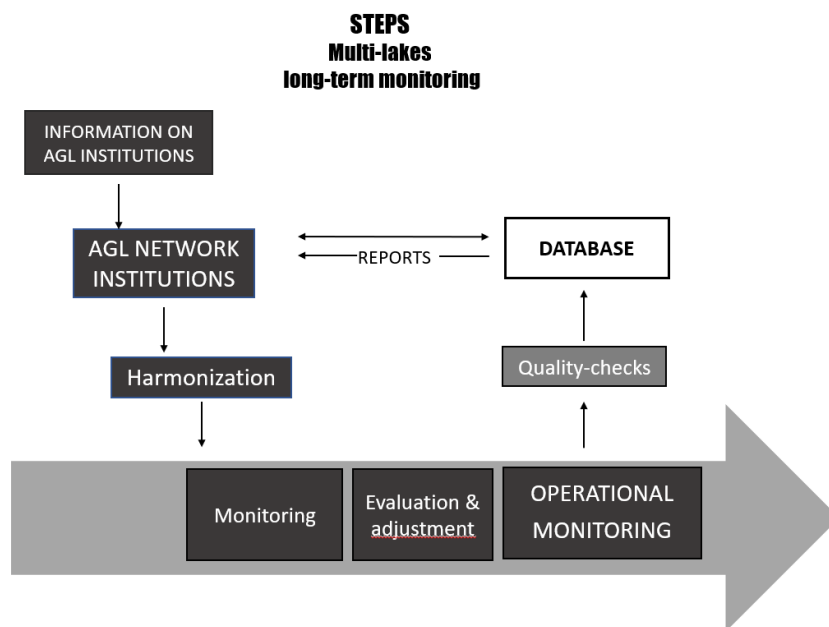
STEPS
Multi-lakes
long-term monitoring

INFORMATION ON AGL INSTITUTIONS

AGL NETWORK INSTITUTIONS

REPORTS

DATABASE

Harmonization

Quality-checks

Monitoring

Evaluation & adjustment

OPERATIONAL MONITORING